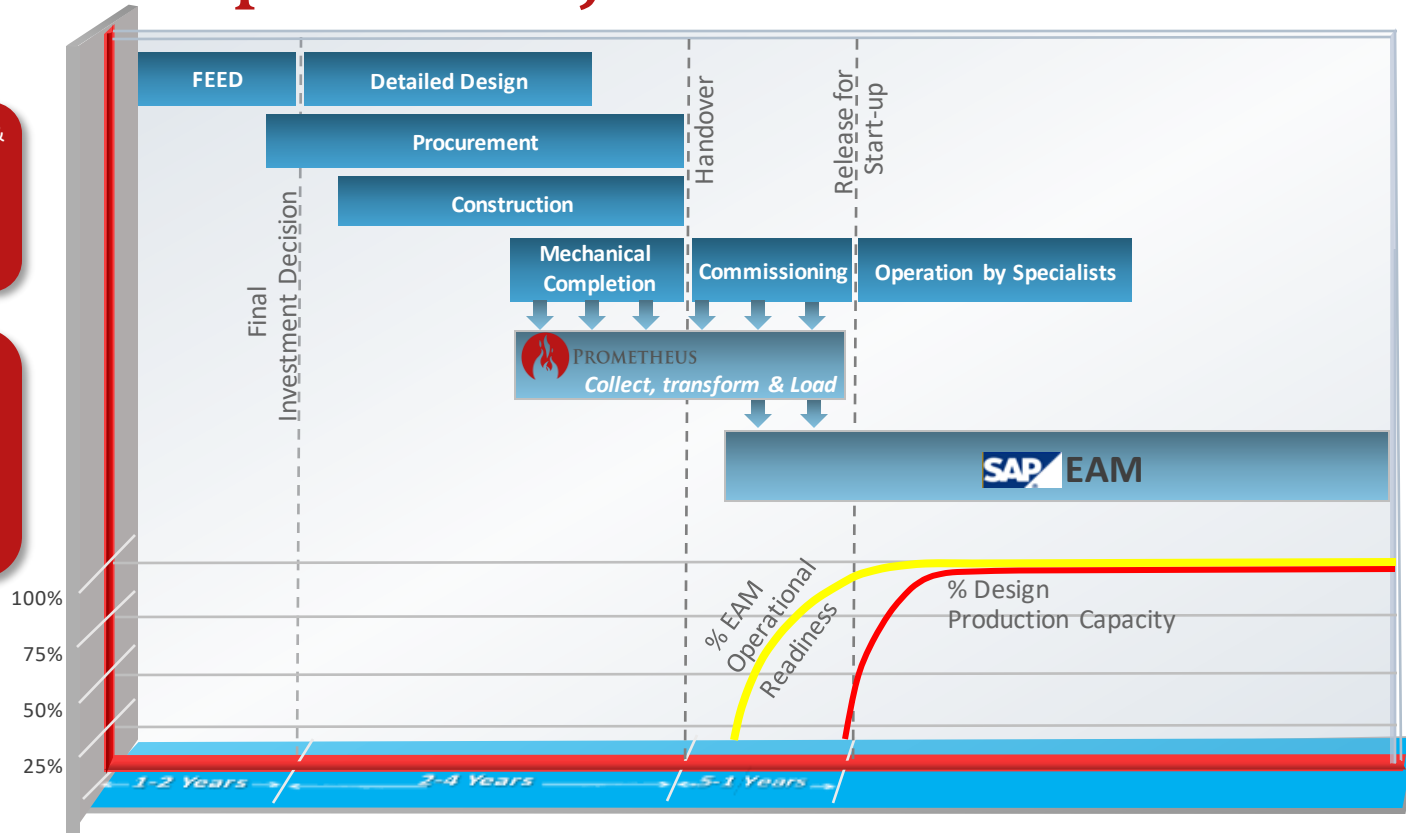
FEED

Detailed Design

Procurement

Construction

Mechanical Completion

Commissioning

Operation by Specialists

Final Investment Decision

Handover

Release for Start-up

PROMETHEUS
Collect, transform & Load

SAP EAM

% EAM Operational Readiness

% Design Production Capacity

100%
75%
50%
25%

1-2 Years
2-4 Years
.5-1 Years